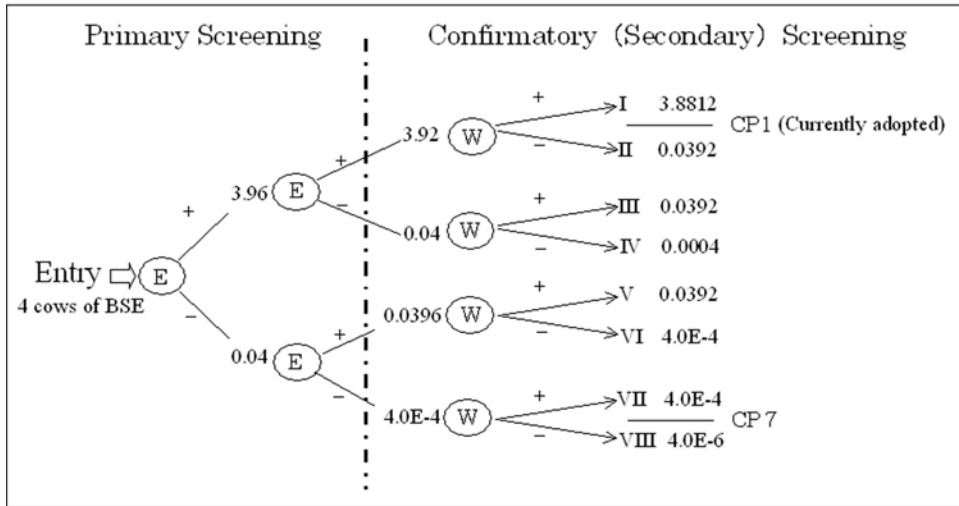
Primary Screening

Confirmatory (Secondary) Screening

Entry E
4 cows of BSE

+
3.96 E
–
0.04 E

+
3.92 W
–
0.04 W
+
0.0396 W
–
4.0E-4 W

+ I 3.8812
– II 0.0392
CP1 (Currently adopted)

+ III 0.0392
– IV 0.0004

+ V 0.0392
– VI 4.0E-4

+ VII 4.0E-4
– VIII 4.0E-6
CP 7